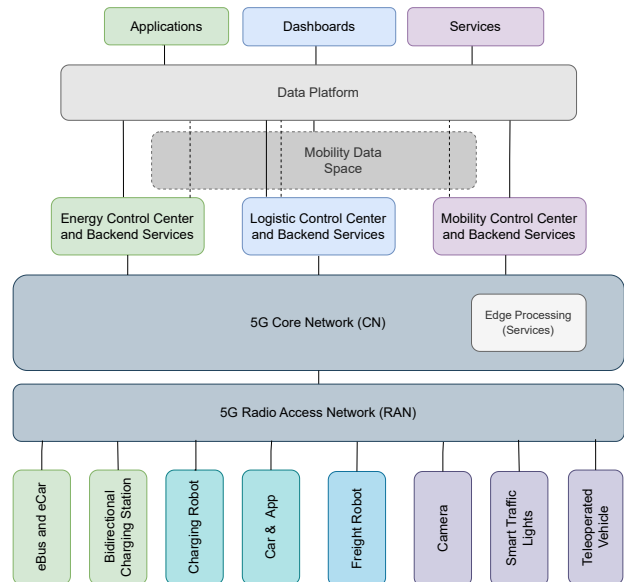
Applications

Dashboards

Services

Data Platform

Mobility Data Space

Energy Control Center and Backend Services

Logistic Control Center and Backend Services

Mobility Control Center and Backend Services

5G Core Network (CN)

Edge Processing (Services)

5G Radio Access Network (RAN)

eBus and eCar

Bidirectional Charging Station

Charging Robot

Car & App

Freight Robot

Camera

Smart Traffic Lights

Teleoperated Vehicle